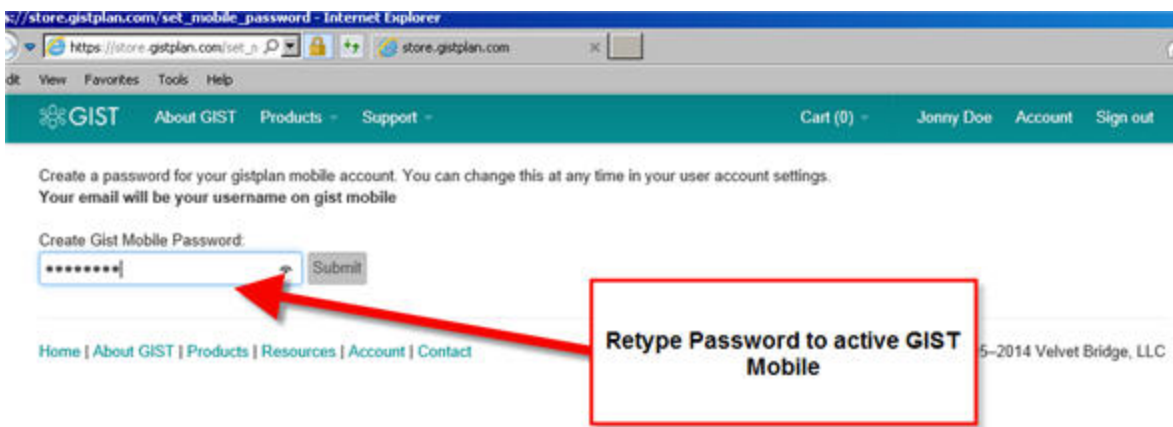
s://store.gistplan.com/set_mobile_password - Internet Explorer

https://store.gistplan.com/set_p store.gistplan.com

dit View Favorites Tools Help

GIST About GIST Products Support Cart (0) Jonny Doe Account Sign out

Create a password for your gistplan mobile account. You can change this at any time in your user account settings.
Your email will be your username on gist mobile

Create Gist Mobile Password:
••••••••• Submit

Home | About GIST | Products | Resources | Account | Contact

Retype Password to active GIST Mobile

5–2014 Velvet Bridge, LLC